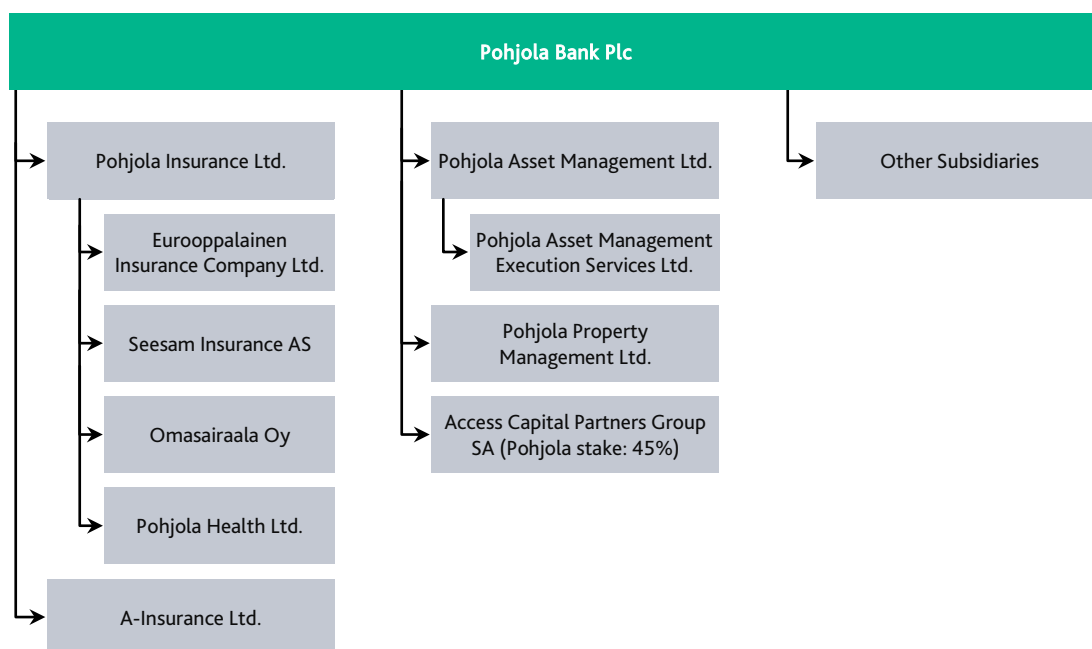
Pohjola Bank Plc

Pohjola Insurance Ltd.

Eurooppalainen Insurance Company Ltd.

Seesam Insurance AS

Omasairaala Oy

Pohjola Health Ltd.

A-Insurance Ltd.

Pohjola Asset Management Ltd.

Pohjola Asset Management Execution Services Ltd.

Pohjola Property Management Ltd.

Access Capital Partners Group SA (Pohjola stake: 45%)

Other Subsidiaries